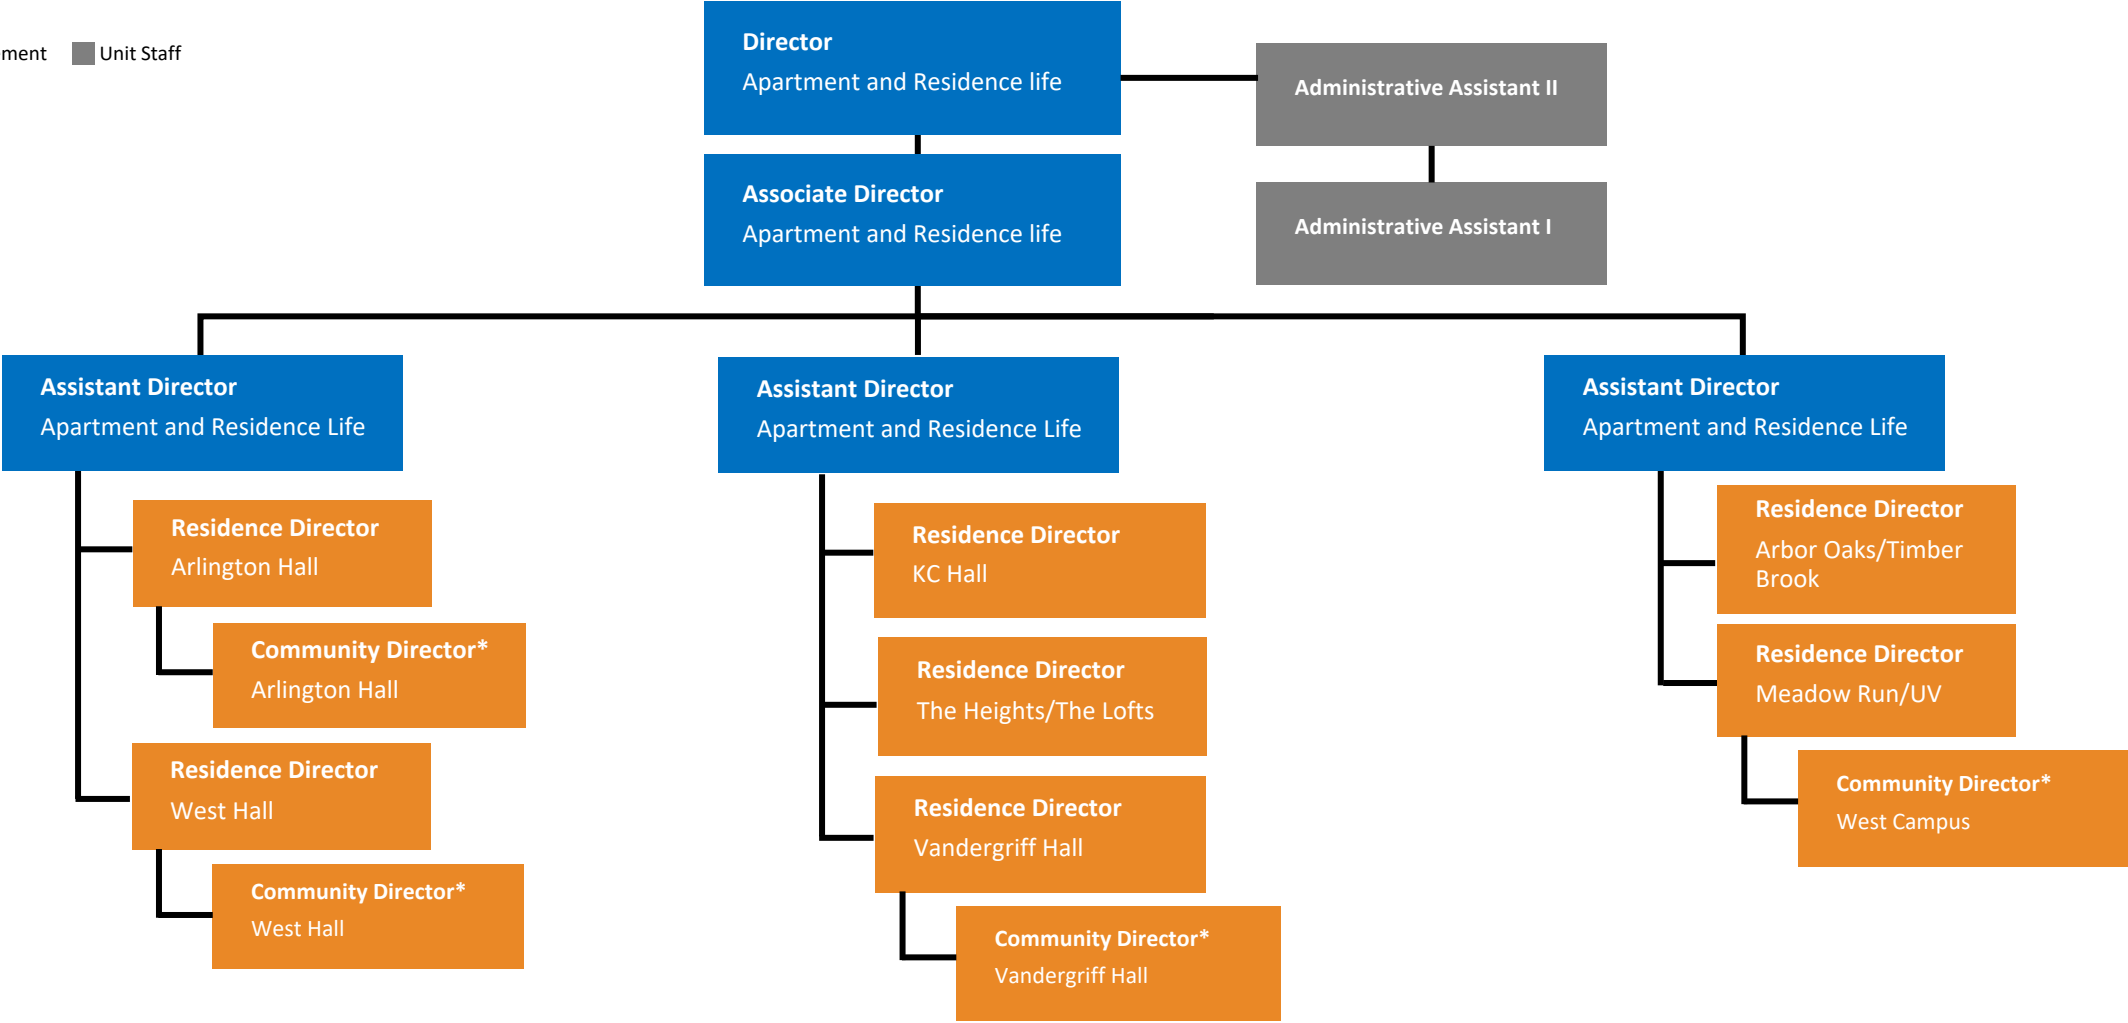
ment Unit Staff

Director
Apartment and Residence life

Administrative Assistant II

Associate Director
Apartment and Residence life

Administrative Assistant I

Assistant Director
Apartment and Residence Life

Residence Director
Arlington Hall

Community Director*
Arlington Hall

Residence Director
West Hall

Community Director*
West Hall

Assistant Director
Apartment and Residence Life

Residence Director
KC Hall

Residence Director
The Heights/The Lofts

Residence Director
Vandergriff Hall

Community Director*
Vandergriff Hall

Assistant Director
Apartment and Residence Life

Residence Director
Arbor Oaks/Timber Brook

Residence Director
Meadow Run/UV

Community Director*
West Campus